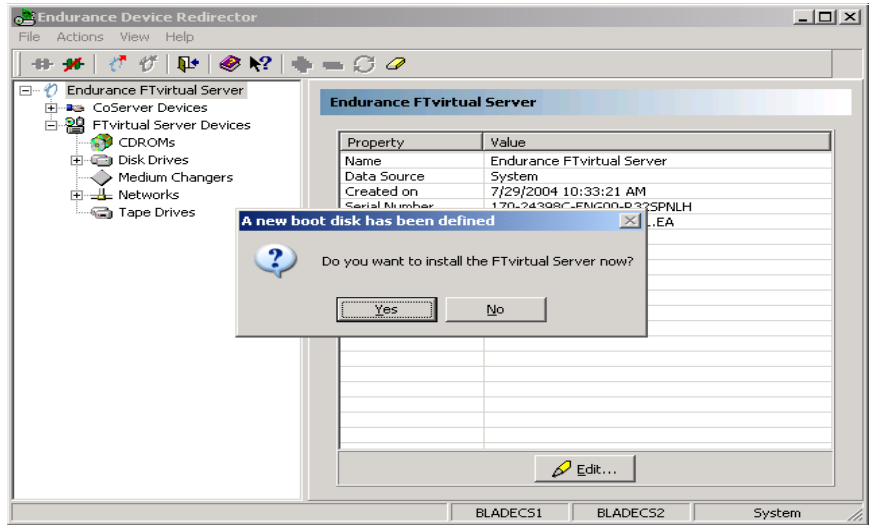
Endurance Device Redirector

File Actions View Help

Endurance FTvirtual Server
CoServer Devices
FTvirtual Server Devices
CDROMs
Disk Drives
Medium Changers
Networks
Tape Drives

Endurance FTvirtual Server

| Property | Value |
|---|---|
| Name | Endurance FTvirtual Server |
| Data Source | System |
| Created on | 7/29/2004 10:33:21 AM |
| Serial Number | 170-24398C-ENG00-P32SPNLH |
| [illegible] | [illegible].EA |

A new boot disk has been defined

Do you want to install the FTvirtual Server now?

Yes No

Edit...

BLADECS1 BLADECS2 System